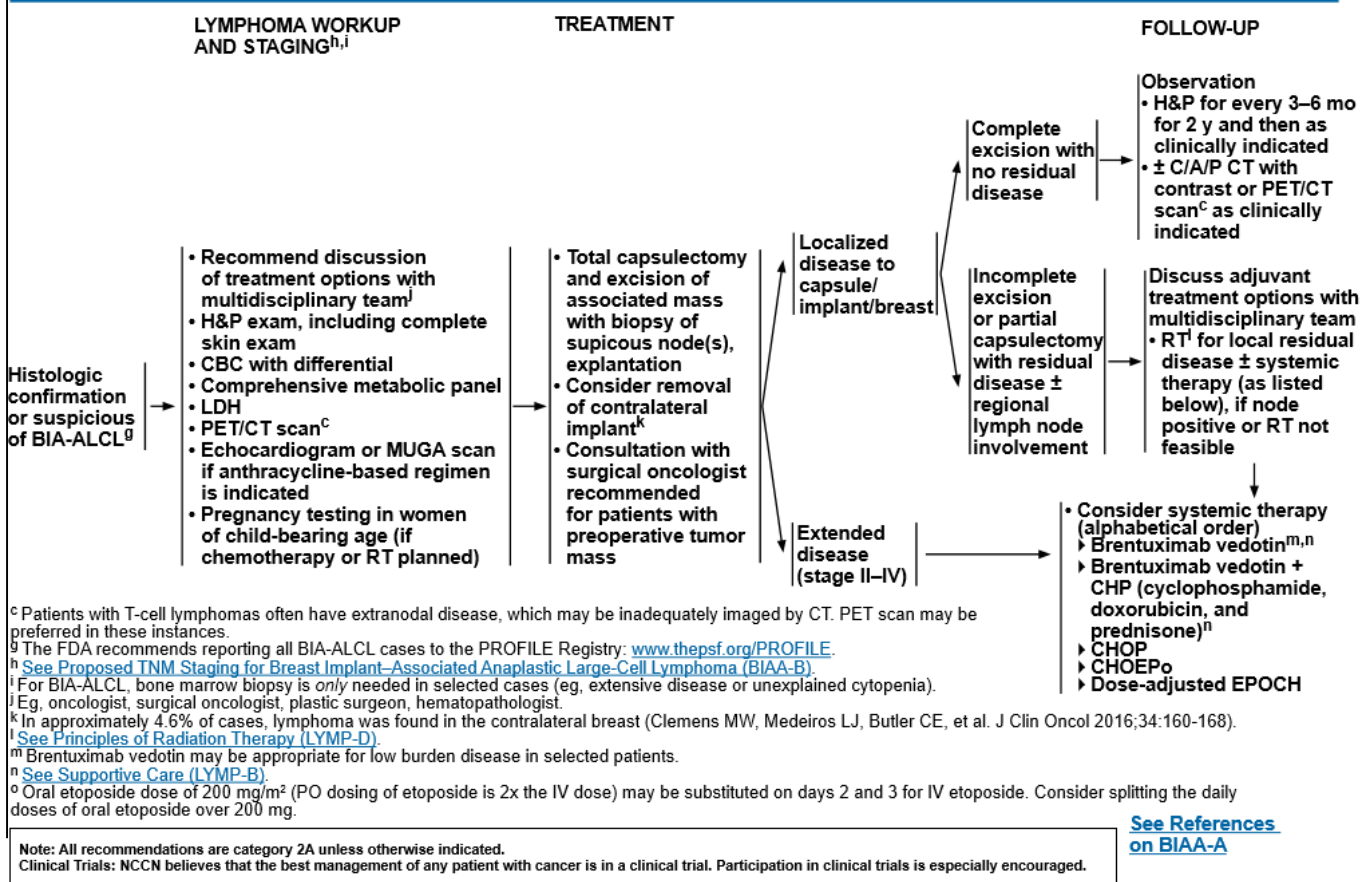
LYMPHOMA WORKUP AND STAGING$^{h,i}$

TREATMENT

FOLLOW-UP

Histologic confirmation or suspicious of BIA-ALCL$^{g}$

• Recommend discussion of treatment options with multidisciplinary team$^{j}$
• H&P exam, including complete skin exam
• CBC with differential
• Comprehensive metabolic panel
• LDH
• PET/CT scan$^{c}$
• Echocardiogram or MUGA scan if anthracycline-based regimen is indicated
• Pregnancy testing in women of child-bearing age (if chemotherapy or RT planned)

• Total capsulectomy and excision of associated mass with biopsy of supicous node(s), explantation
• Consider removal of contralateral implant$^{k}$
• Consultation with surgical oncologist recommended for patients with preoperative tumor mass

Localized disease to capsule/ implant/breast

Complete excision with no residual disease

Observation
• H&P for every 3–6 mo for 2 y and then as clinically indicated
• ± C/A/P CT with contrast or PET/CT scan$^{c}$ as clinically indicated

Incomplete excision or partial capsulectomy with residual disease ± regional lymph node involvement

Discuss adjuvant treatment options with multidisciplinary team
• RT$^{l}$ for local residual disease ± systemic therapy (as listed below), if node positive or RT not feasible

Extended disease (stage II–IV)

• Consider systemic therapy (alphabetical order)
▸ Brentuximab vedotin$^{m,n}$
▸ Brentuximab vedotin + CHP (cyclophosphamide, doxorubicin, and prednisone)$^{n}$
▸ CHOP
▸ CHOEPo
▸ Dose-adjusted EPOCH

$^{c}$ Patients with T-cell lymphomas often have extranodal disease, which may be inadequately imaged by CT. PET scan may be preferred in these instances.
$^{g}$ The FDA recommends reporting all BIA-ALCL cases to the PROFILE Registry: www.thepsf.org/PROFILE.
$^{h}$ See Proposed TNM Staging for Breast Implant–Associated Anaplastic Large-Cell Lymphoma (BIAA-B).
$^{i}$ For BIA-ALCL, bone marrow biopsy is only needed in selected cases (eg, extensive disease or unexplained cytopenia).
$^{j}$ Eg, oncologist, surgical oncologist, plastic surgeon, hematopathologist.
$^{k}$ In approximately 4.6% of cases, lymphoma was found in the contralateral breast (Clemens MW, Medeiros LJ, Butler CE, et al. J Clin Oncol 2016;34:160-168).
$^{l}$ See Principles of Radiation Therapy (LYMP-D).
$^{m}$ Brentuximab vedotin may be appropriate for low burden disease in selected patients.
$^{n}$ See Supportive Care (LYMP-B).
$^{o}$ Oral etoposide dose of 200 mg/m² (PO dosing of etoposide is 2x the IV dose) may be substituted on days 2 and 3 for IV etoposide. Consider splitting the daily doses of oral etoposide over 200 mg.

Note: All recommendations are category 2A unless otherwise indicated.
Clinical Trials: NCCN believes that the best management of any patient with cancer is in a clinical trial. Participation in clinical trials is especially encouraged.

See References on BIAA-A